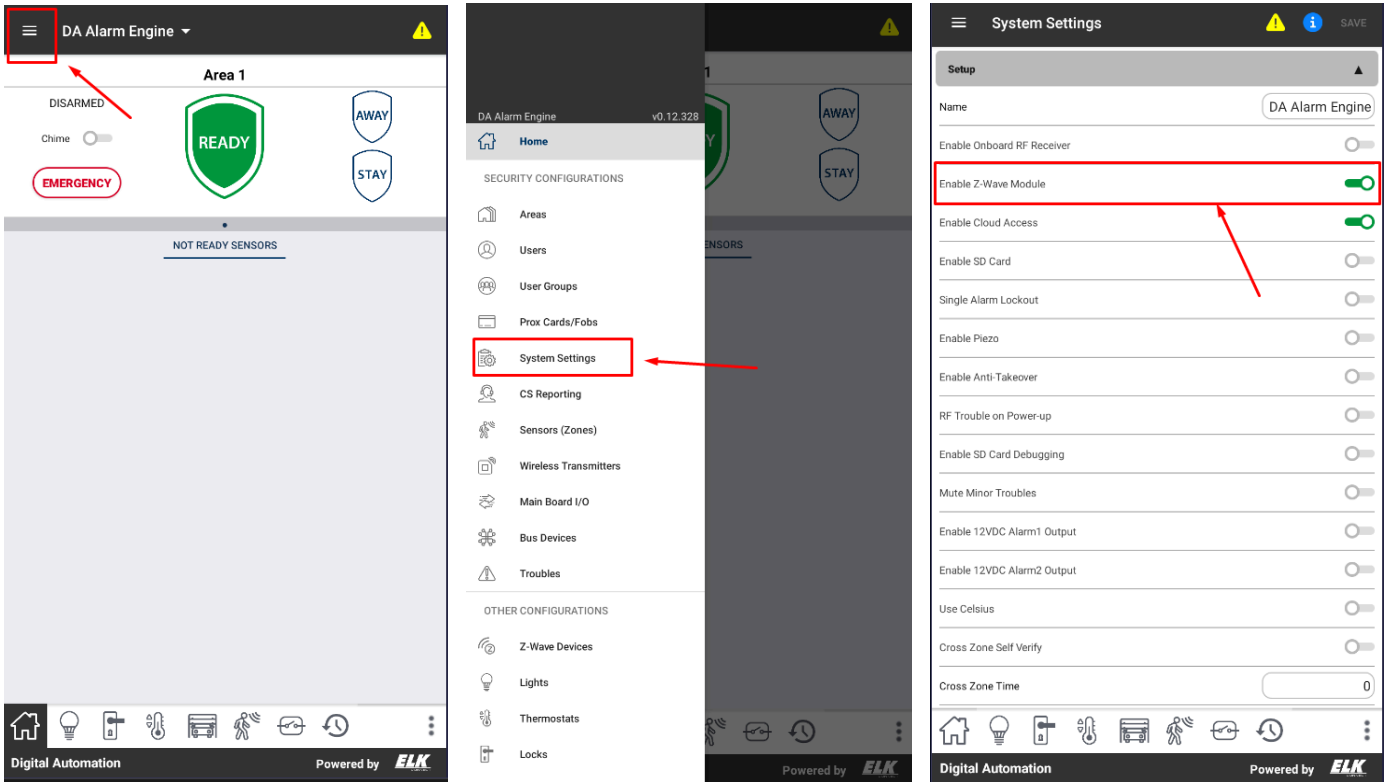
DA Alarm Engine

Area 1

DISARMED

Chime

EMERGENCY

READY

AWAY

STAY

NOT READY SENSORS

Digital Automation

Powered by ELK

DA Alarm Engine v0.12.328

Home

SECURITY CONFIGURATIONS

Areas

Users

User Groups

Prox Cards/Fobs

System Settings

CS Reporting

Sensors (Zones)

Wireless Transmitters

Main Board I/O

Bus Devices

Troubles

OTHER CONFIGURATIONS

Z-Wave Devices

Lights

Thermostats

Locks

Powered by ELK

System Settings

SAVE

Setup

| Name | DA Alarm Engine |
|---|---|
| Enable Onboard RF Receiver | |
| Enable Z-Wave Module | |
| Enable Cloud Access | |
| Enable SD Card | |
| Single Alarm Lockout | |
| Enable Piezo | |
| Enable Anti-Takeover | |
| RF Trouble on Power-up | |
| Enable SD Card Debugging | |
| Mute Minor Troubles | |
| Enable 12VDC Alarm1 Output | |
| Enable 12VDC Alarm2 Output | |
| Use Celsius | |
| Cross Zone Self Verify | |
| Cross Zone Time | 0 |

Digital Automation

Powered by ELK